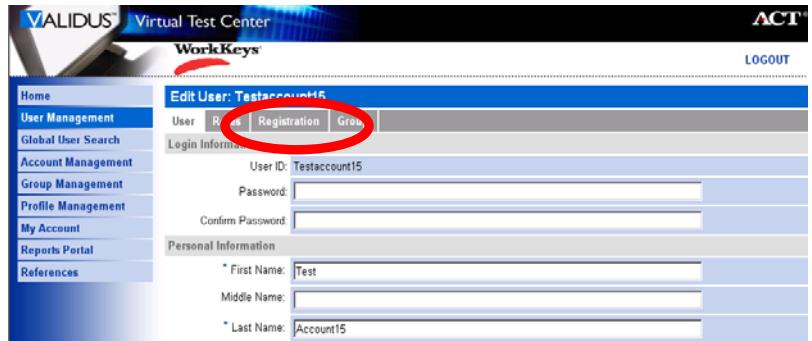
VALIDUS® Virtual Test Center

ACT®

WorkKeys®

LOGOUT

Home
User Management
Global User Search
Account Management
Group Management
Profile Management
My Account
Reports Portal
References

Edit User: Testaccount15

User | R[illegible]s | Registration | Grou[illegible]

Login Informa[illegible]

User ID: Testaccount15

Password:

Confirm Password:

Personal Information

* First Name: Test

Middle Name:

* Last Name: Account15